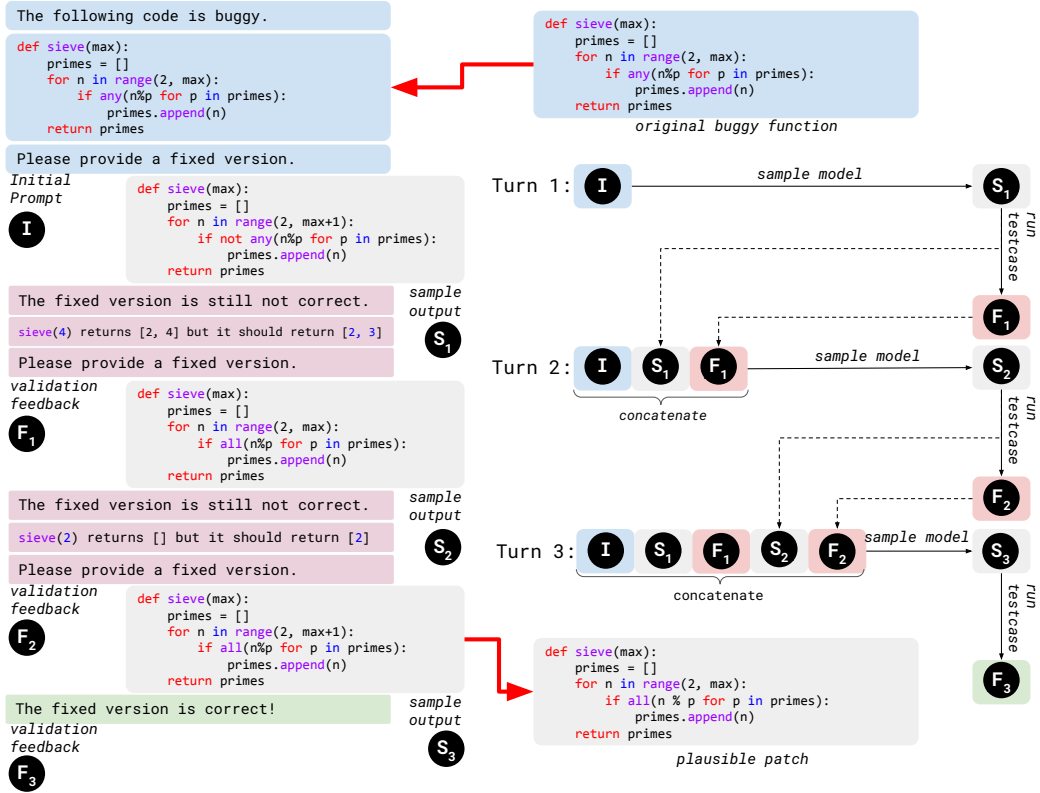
The following code is buggy.

def sieve(max):
    primes = []
    for n in range(2, max):
        if any(n%p for p in primes):
            primes.append(n)
    return primes

Please provide a fixed version.

Initial Prompt

I

def sieve(max):
    primes = []
    for n in range(2, max+1):
        if not any(n%p for p in primes):
            primes.append(n)
    return primes

The fixed version is still not correct.

sieve(4) returns [2, 4] but it should return [2, 3]

Please provide a fixed version.

sample output

$S_1$

validation feedback

$F_1$

def sieve(max):
    primes = []
    for n in range(2, max):
        if all(n%p for p in primes):
            primes.append(n)
    return primes

The fixed version is still not correct.

sieve(2) returns [] but it should return [2]

Please provide a fixed version.

sample output

$S_2$

validation feedback

$F_2$

def sieve(max):
    primes = []
    for n in range(2, max+1):
        if all(n%p for p in primes):
            primes.append(n)
    return primes

The fixed version is correct!

sample output

$S_3$

validation feedback

$F_3$

def sieve(max):
    primes = []
    for n in range(2, max):
        if any(n%p for p in primes):
            primes.append(n)
    return primes

original buggy function

Turn 1: I sample model $S_1$

run testcase

$F_1$

Turn 2: I $S_1$ $F_1$ sample model $S_2$

concatenate

run testcase

$F_2$

Turn 3: I $S_1$ $F_1$ $S_2$ $F_2$ sample model $S_3$

concatenate

run testcase

$F_3$

def sieve(max):
    primes = []
    for n in range(2, max):
        if all(n % p for p in primes):
            primes.append(n)
    return primes

plausible patch